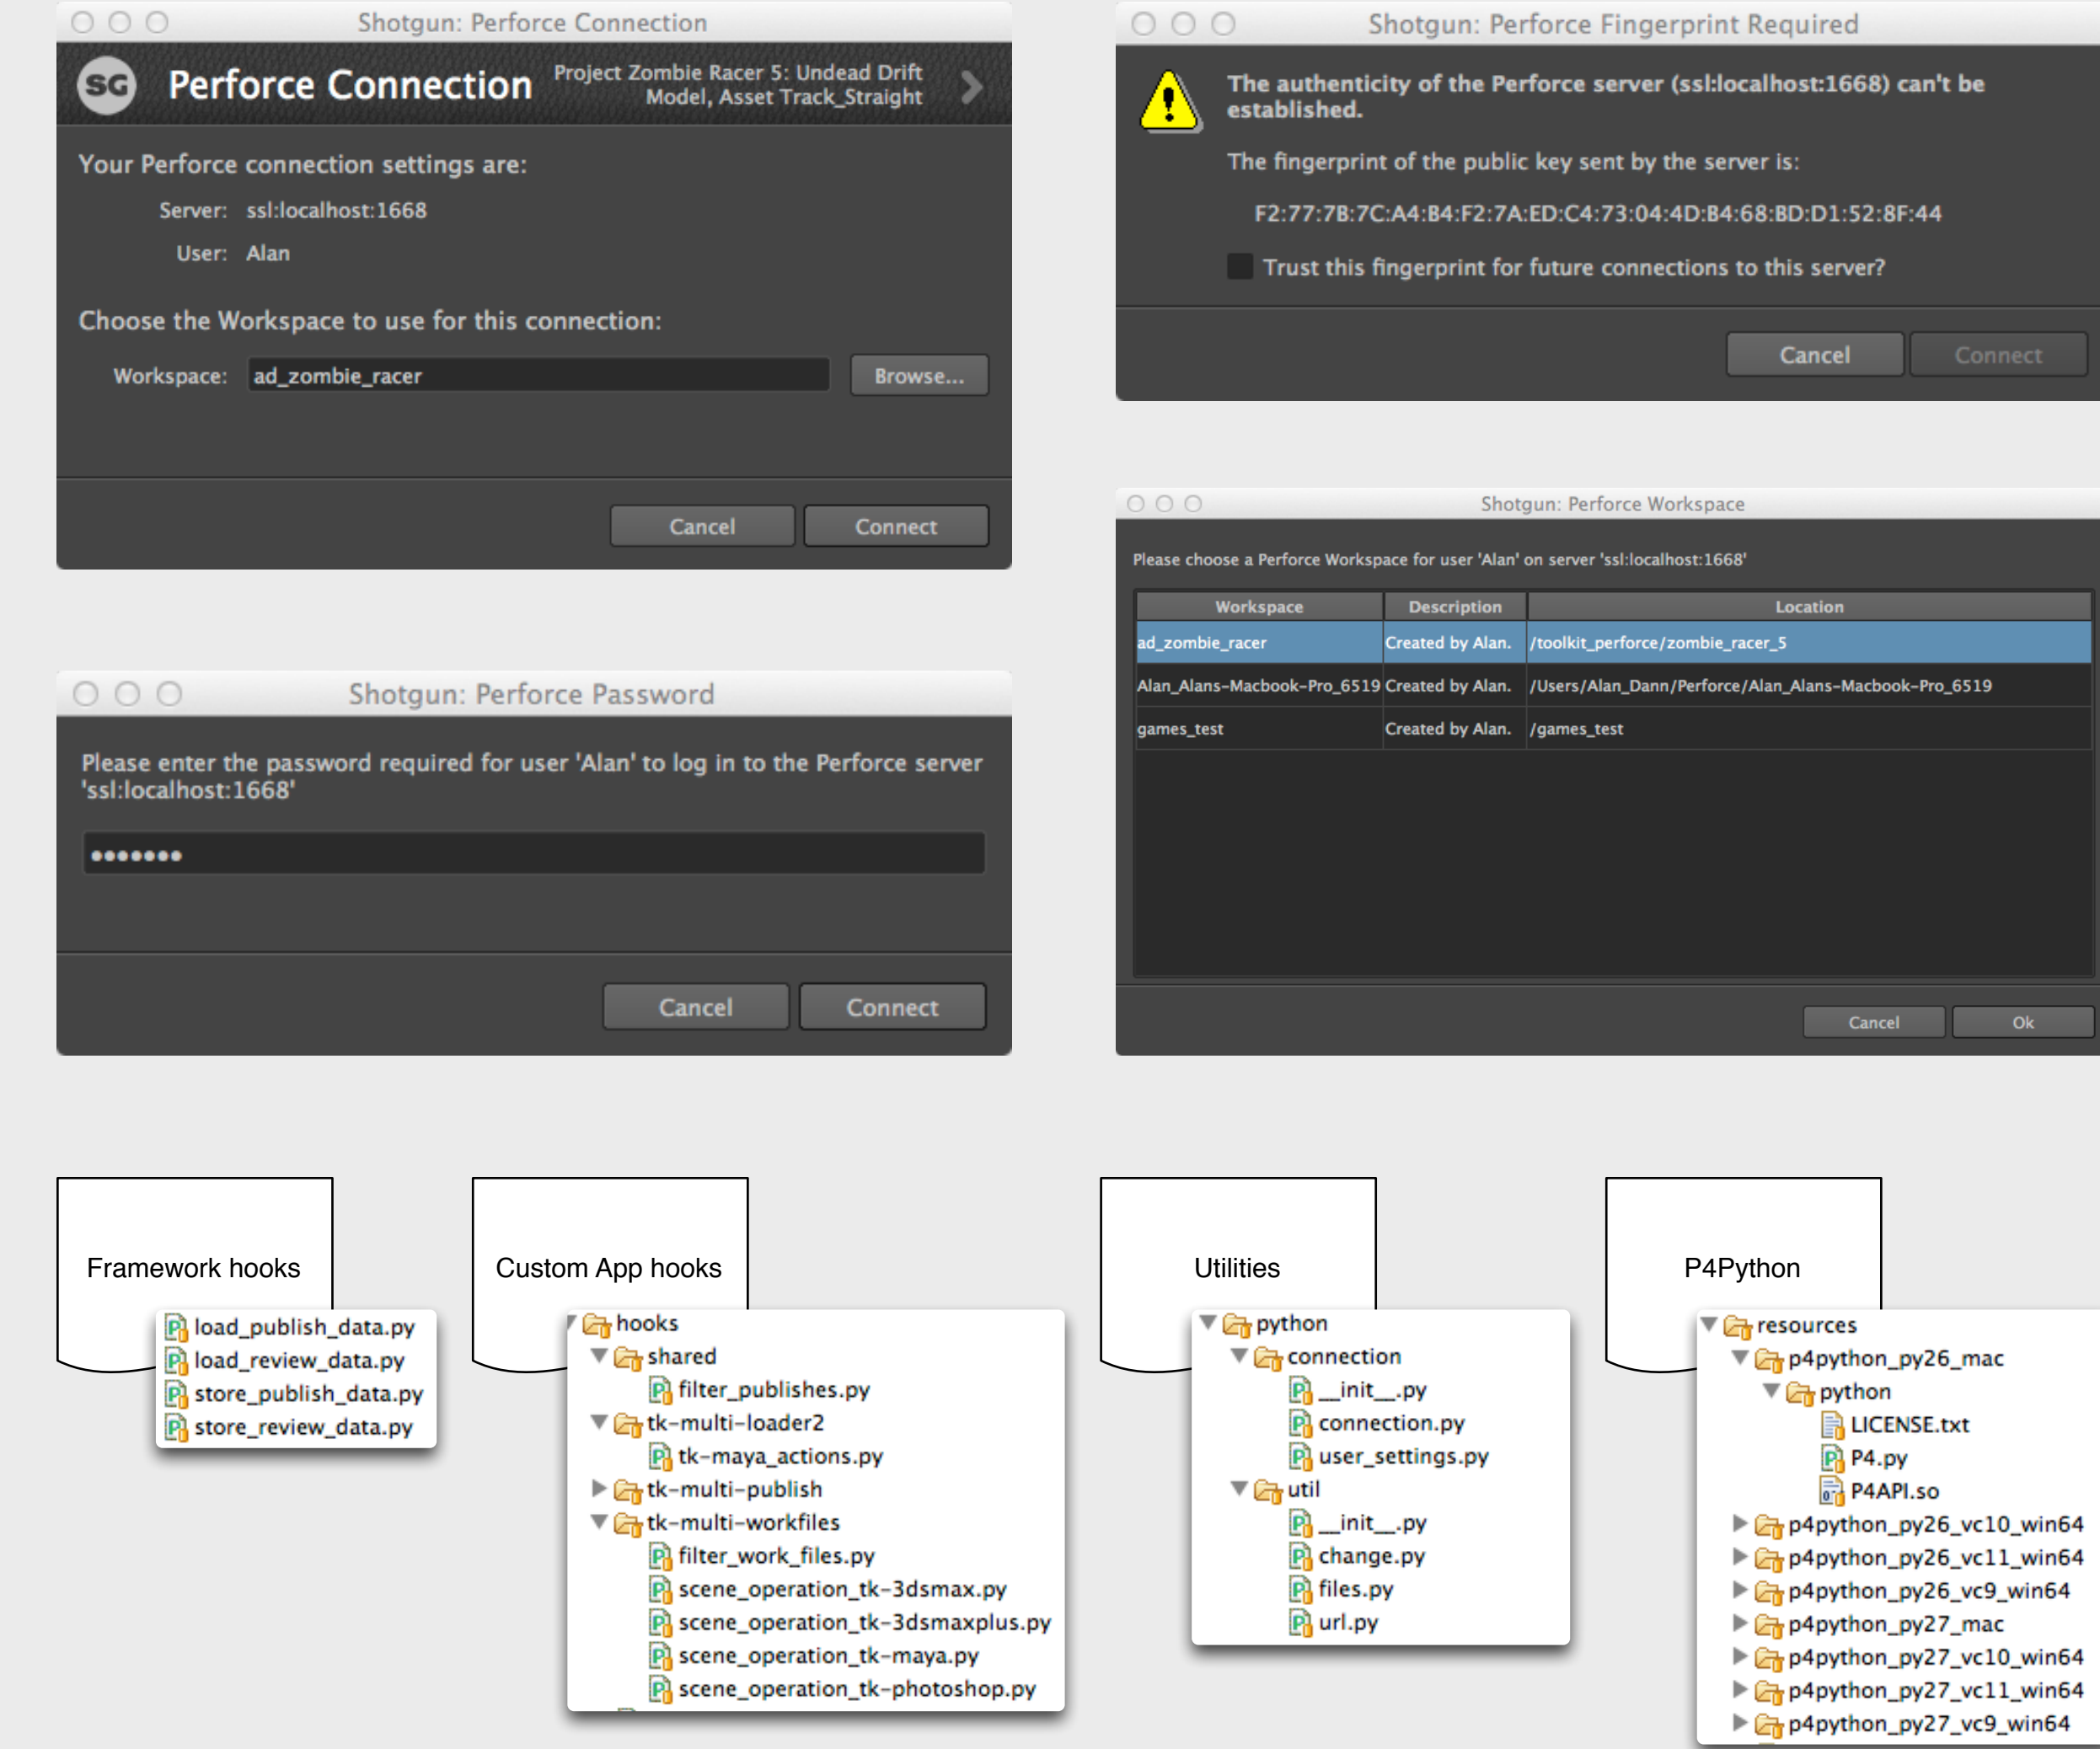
Shotgun: Perforce Connection

SG Perforce Connection

Project Zombie Racer 5: Undead Drift Model, Asset Track_Straight

Your Perforce connection settings are:

Server: ssl:localhost:1668

User: Alan

Choose the Workspace to use for this connection:

Workspace: ad_zombie_racer

Browse...

Cancel Connect

Shotgun: Perforce Fingerprint Required

The authenticity of the Perforce server (ssl:localhost:1668) can't be established.

The fingerprint of the public key sent by the server is:

F2:77:7B:7C:A4:B4:F2:7A:ED:C4:73:04:4D:B4:68:BD:D1:52:8F:44

Trust this fingerprint for future connections to this server?

Cancel Connect

Shotgun: Perforce Workspace

Please choose a Perforce Workspace for user 'Alan' on server 'ssl:localhost:1668'

| Workspace | Description | Location |
|---|---|---|
| ad_zombie_racer | Created by Alan. | /toolkit_perforce/zombie_racer_5 |
| Alan_Alans-Macbook-Pro_6519 | Created by Alan. | /Users/Alan_Dann/Perforce/Alan_Alans-Macbook-Pro_6519 |
| games_test | Created by Alan. | /games_test |

Cancel Ok

Shotgun: Perforce Password

Please enter the password required for user 'Alan' to log in to the Perforce server 'ssl:localhost:1668'

•••••••

Cancel Connect

Framework hooks

load_publish_data.py
load_review_data.py
store_publish_data.py
store_review_data.py

Custom App hooks

hooks
shared
filter_publishes.py
tk-multi-loader2
tk-maya_actions.py
tk-multi-publish
tk-multi-workfiles
filter_work_files.py
scene_operation_tk-3dsmax.py
scene_operation_tk-3dsmaxplus.py
scene_operation_tk-maya.py
scene_operation_tk-photoshop.py

Utilities

python
connection
__init__.py
connection.py
user_settings.py
util
__init__.py
change.py
files.py
url.py

P4Python

resources
p4python_py26_mac
python
LICENSE.txt
P4.py
P4API.so
p4python_py26_vc10_win64
p4python_py26_vc11_win64
p4python_py26_vc9_win64
p4python_py27_mac
p4python_py27_vc10_win64
p4python_py27_vc11_win64
p4python_py27_vc9_win64